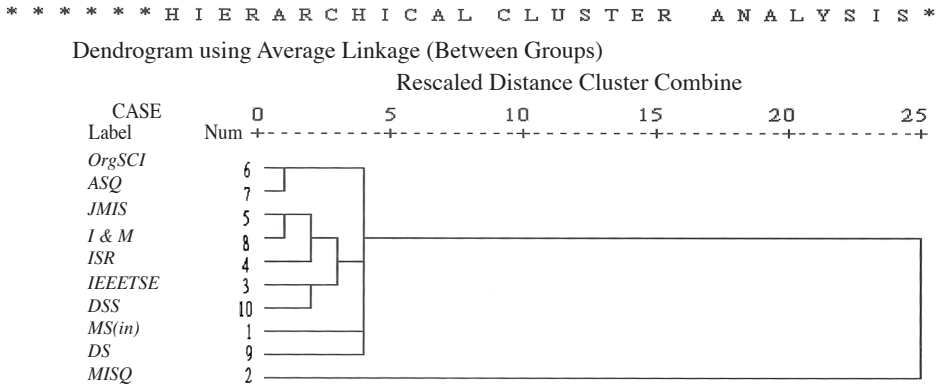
* * * * * * H I E R A R C H I C A L   C L U S T E R   A N A L Y S I S *

Dendrogram using Average Linkage (Between Groups)

Rescaled Distance Cluster Combine

| CASE Label | Num |
|---|---|
| OrgSCI | 6 |
| ASQ | 7 |
| JMIS | 5 |
| I & M | 8 |
| ISR | 4 |
| IEEETSE | 3 |
| DSS | 10 |
| MS(in) | 1 |
| DS | 9 |
| MISQ | 2 |

0 5 10 15 20 25
+---------+---------+---------+---------+---------+